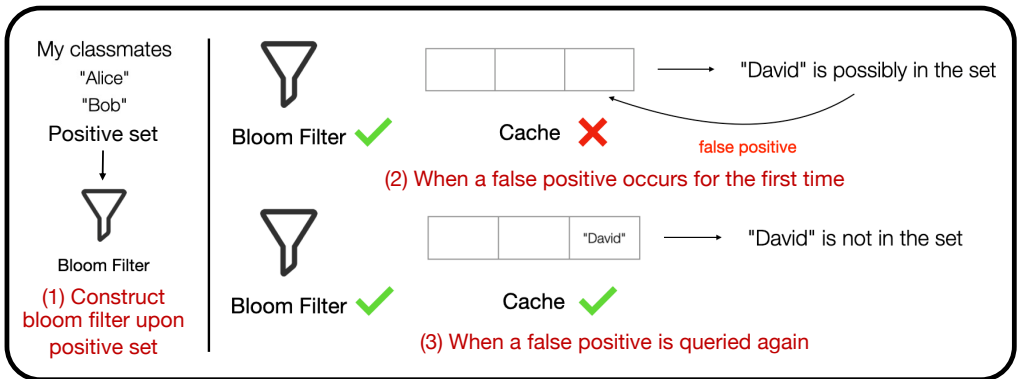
My classmates
"Alice"
"Bob"
Positive set

Bloom Filter

(1) Construct bloom filter upon positive set

"David" is possibly in the set

Bloom Filter

Cache

false positive

(2) When a false positive occurs for the first time

"David"

"David" is not in the set

Bloom Filter

Cache

(3) When a false positive is queried again